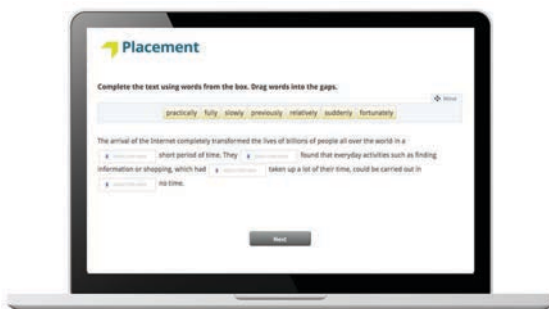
Placement

Complete the text using words from the box. Drag words into the gaps.

Move

practically fully slowly previously relatively suddenly fortunately

The arrival of the Internet completely transformed the lives of billions of people all over the world in a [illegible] short period of time. They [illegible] found that everyday activities such as finding information or shopping, which had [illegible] taken up a lot of their time, could be carried out in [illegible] no time.

Next